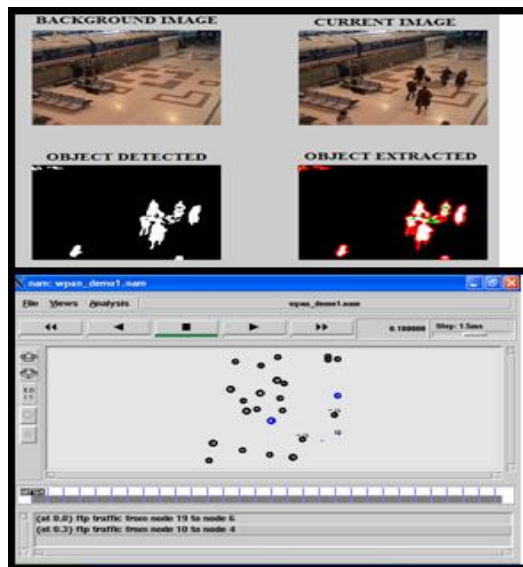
BACKGROUND IMAGE
CURRENT IMAGE
OBJECT DETECTED
OBJECT EXTRACTED

nam: wpan_demo1.nam
File Views Analysis
wpan_demo1.nam
0.100000 Step: 1.5ms
10
(at 0.0) ftp traffic from node 19 to node 6
(at 0.3) ftp traffic from node 10 to node 4